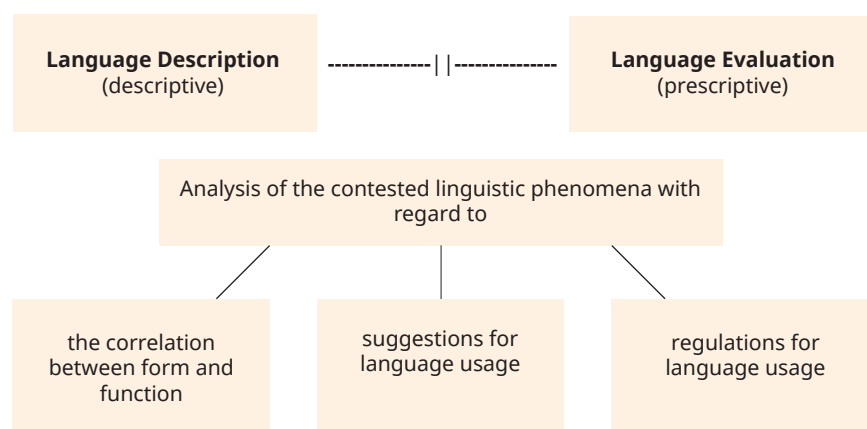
**Language Description**
(descriptive)

---------------||---------------

**Language Evaluation**
(prescriptive)

Analysis of the contested linguistic phenomena with regard to

the correlation between form and function

suggestions for language usage

regulations for language usage